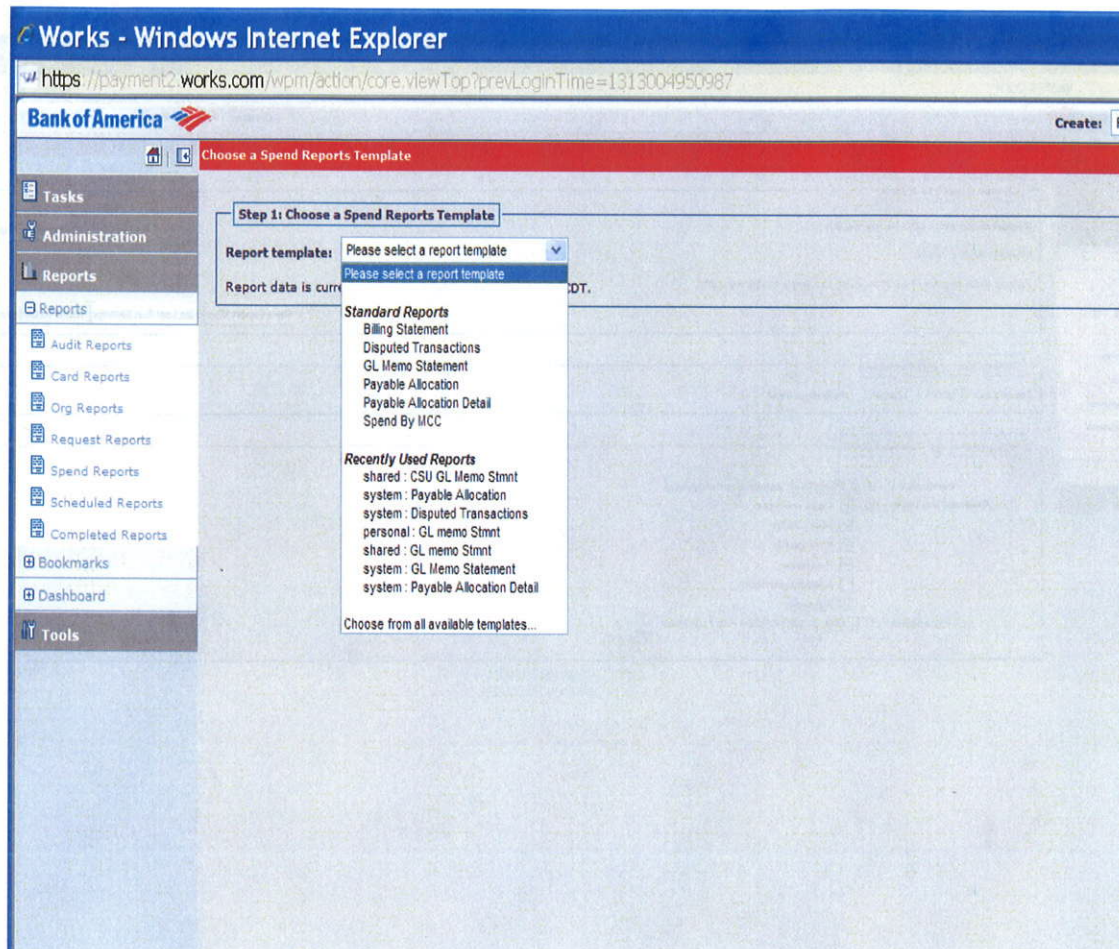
Works - Windows Internet Explorer

https://payment2.works.com/wpm/action/core.viewTop?prevLoginTime=1313004950987

BankofAmerica

Create:

Choose a Spend Reports Template

Tasks

Administration

Reports

Reports

Audit Reports

Card Reports

Org Reports

Request Reports

Spend Reports

Scheduled Reports

Completed Reports

Bookmarks

Dashboard

Tools

Step 1: Choose a Spend Reports Template

Report template: Please select a report template

Report data is curr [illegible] CDT.

Please select a report template

Standard Reports
Billing Statement
Disputed Transactions
GL Memo Statement
Payable Allocation
Payable Allocation Detail
Spend By MCC

Recently Used Reports
shared : CSU GL Memo Stmnt
system : Payable Allocation
system : Disputed Transactions
personal : GL memo Stmnt
shared : GL memo Stmnt
system : GL Memo Statement
system : Payable Allocation Detail

Choose from all available templates...